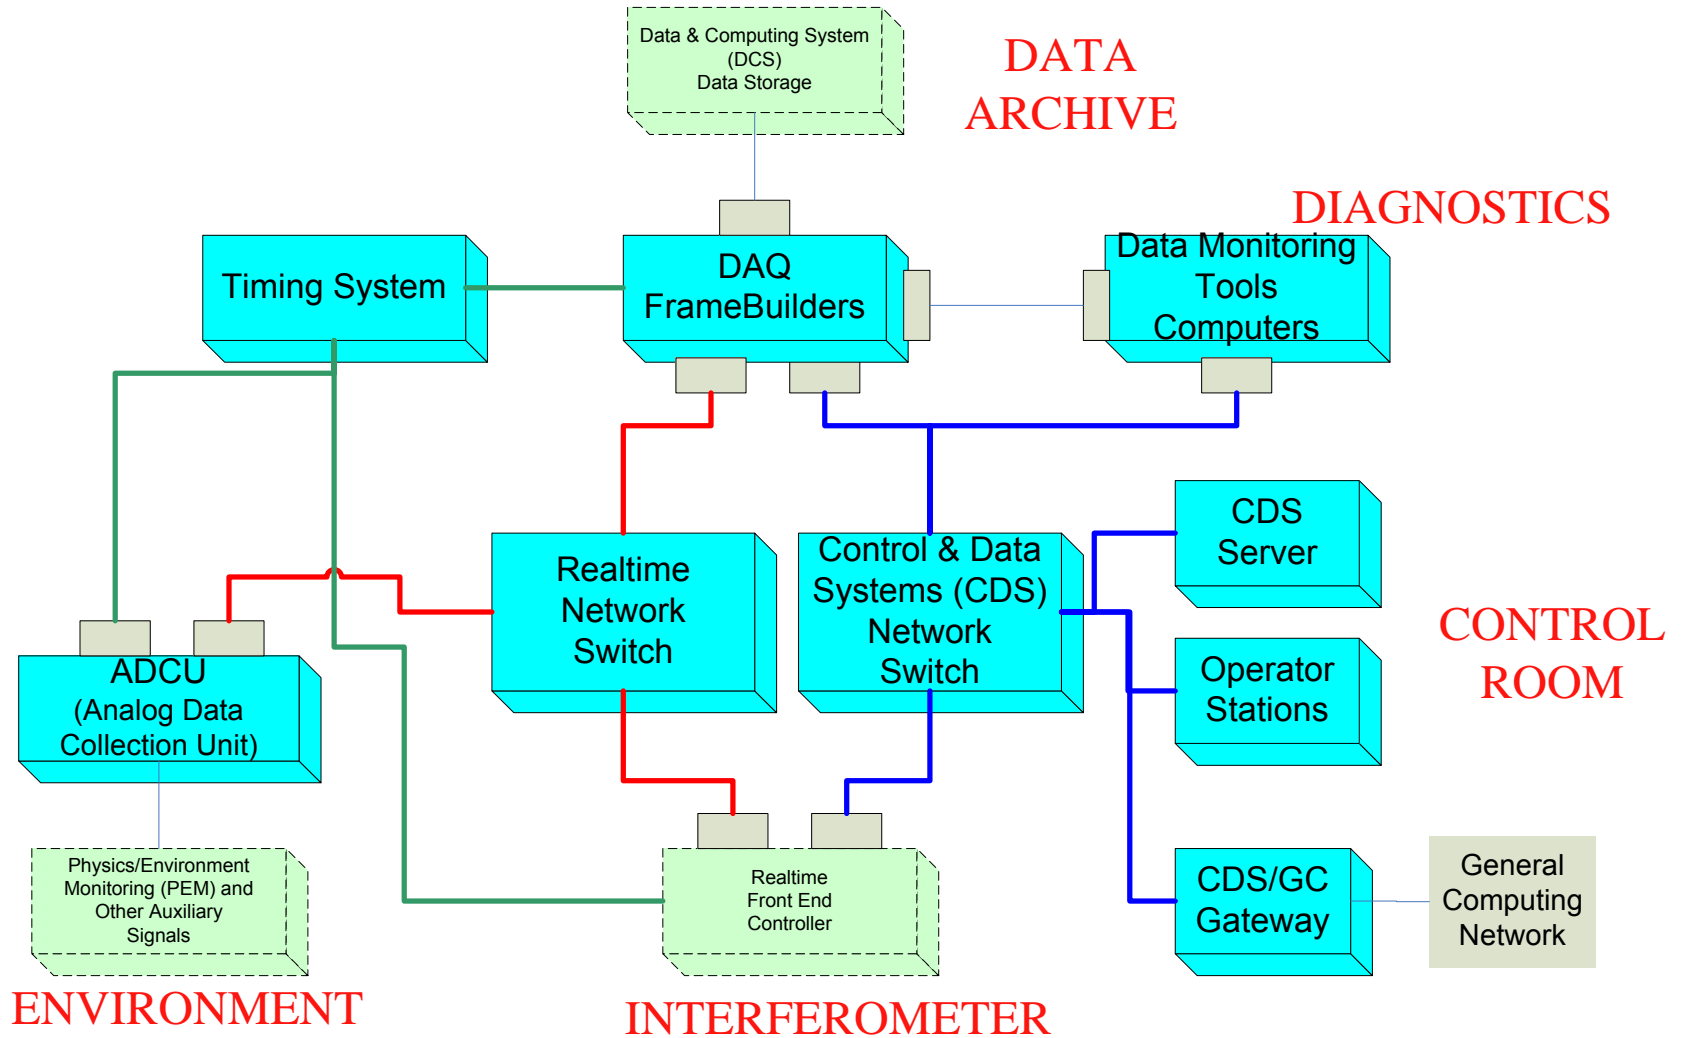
Data & Computing System (DCS) Data Storage

DATA ARCHIVE

DIAGNOSTICS

Timing System

DAQ FrameBuilders

Data Monitoring Tools Computers

CDS Server

Realtime Network Switch

Control & Data Systems (CDS) Network Switch

CONTROL ROOM

Operator Stations

ADCU (Analog Data Collection Unit)

Physics/Environment Monitoring (PEM) and Other Auxiliary Signals

Realtime Front End Controller

CDS/GC Gateway

General Computing Network

ENVIRONMENT

INTERFEROMETER